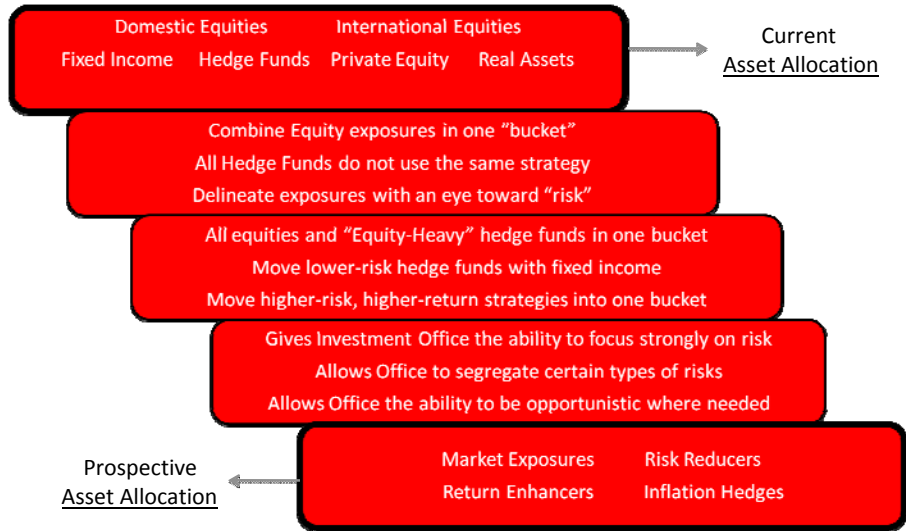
Domestic Equities International Equities
Fixed Income Hedge Funds Private Equity Real Assets

Current
Asset Allocation

Combine Equity exposures in one "bucket"
All Hedge Funds do not use the same strategy
Delineate exposures with an eye toward "risk"

All equities and "Equity-Heavy" hedge funds in one bucket
Move lower-risk hedge funds with fixed income
Move higher-risk, higher-return strategies into one bucket

Gives Investment Office the ability to focus strongly on risk
Allows Office to segregate certain types of risks
Allows Office the ability to be opportunistic where needed

Prospective
Asset Allocation

Market Exposures Risk Reducers
Return Enhancers Inflation Hedges